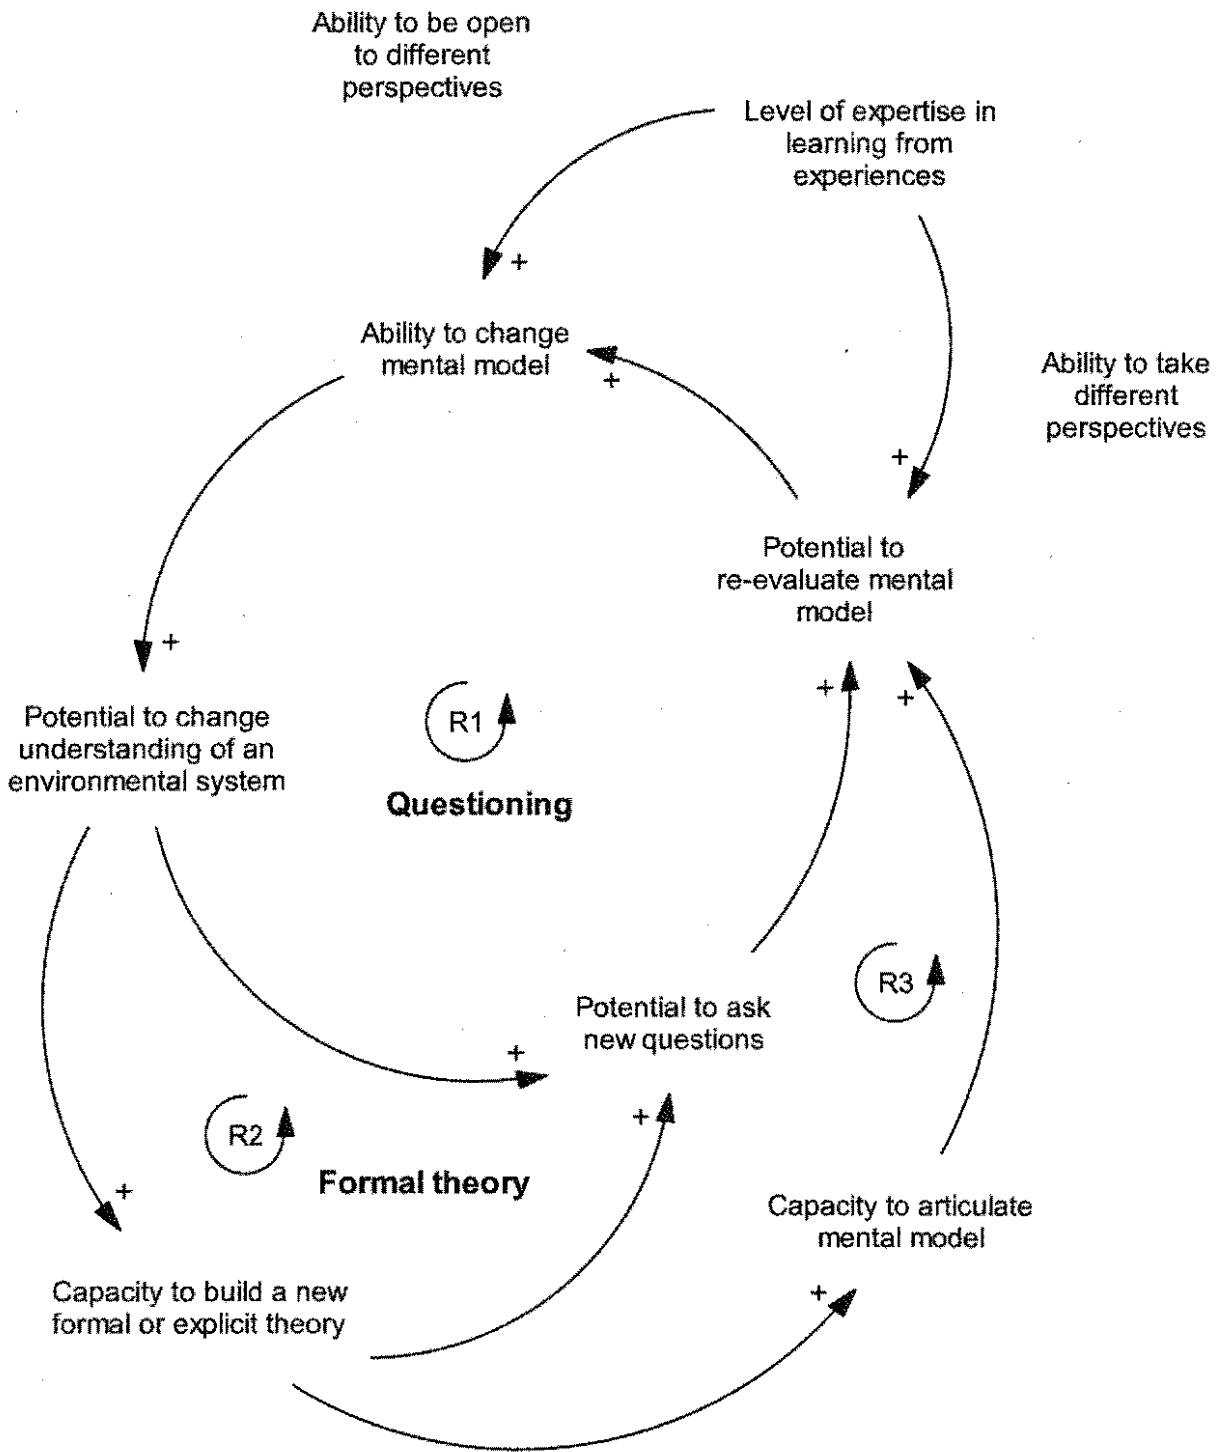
Ability to be open to different perspectives

Level of expertise in learning from experiences

+

Ability to change mental model

+

Ability to take different perspectives

+

Potential to re-evaluate mental model

+

Potential to change understanding of an environmental system

R1

Questioning

+

+

R3

Potential to ask new questions

+

+

R2

Formal theory

+

Capacity to articulate mental model

Capacity to build a new formal or explicit theory

+